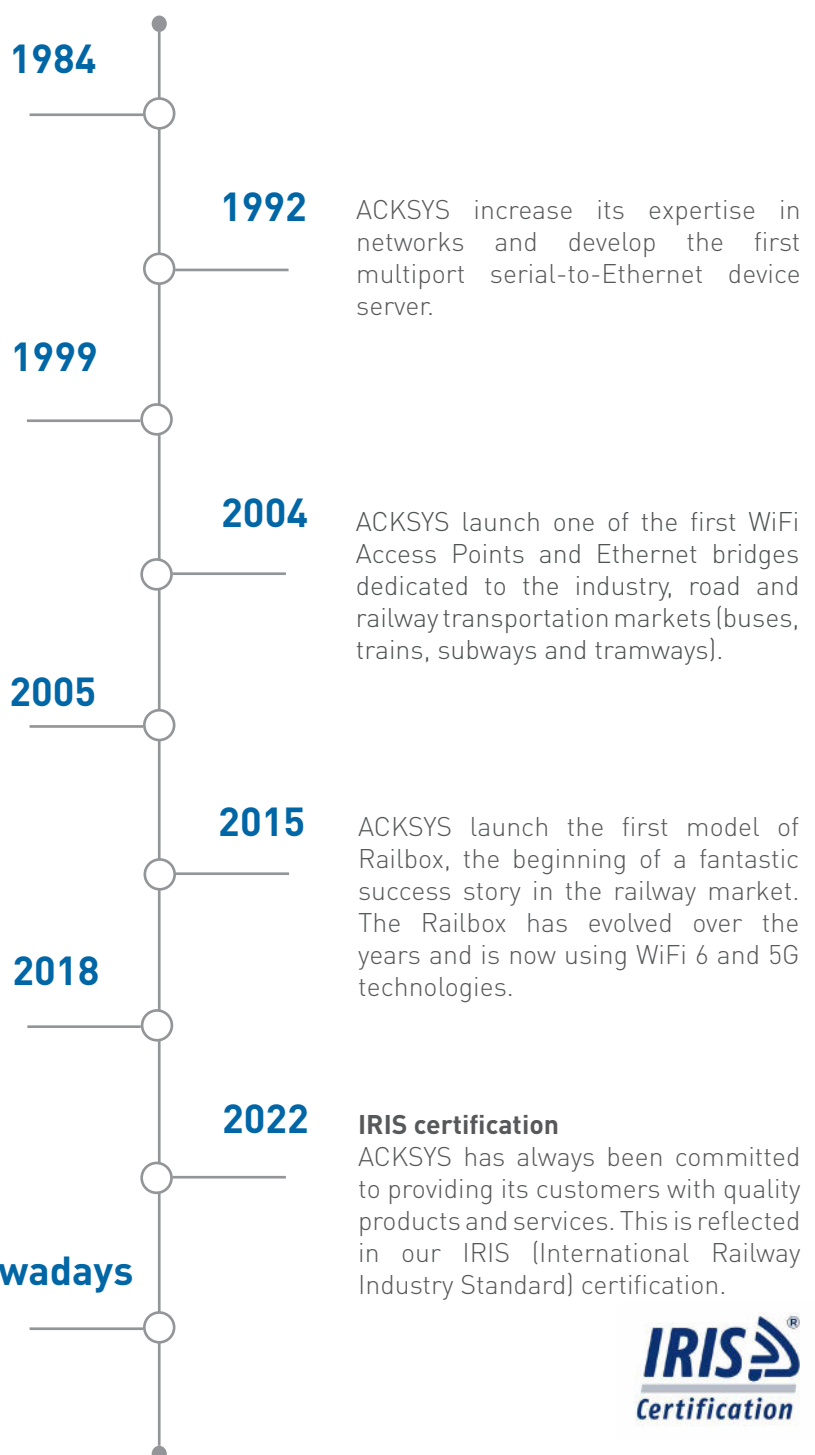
1984

1992

ACKSYS increase its expertise in networks and develop the first multiport serial-to-Ethernet device server.

1999

2004

ACKSYS launch one of the first WiFi Access Points and Ethernet bridges dedicated to the industry, road and railway transportation markets (buses, trains, subways and tramways).

2005

2015

ACKSYS launch the first model of Railbox, the beginning of a fantastic success story in the railway market. The Railbox has evolved over the years and is now using WiFi 6 and 5G technologies.

2018

2022

IRIS certification
ACKSYS has always been committed to providing its customers with quality products and services. This is reflected in our IRIS (International Railway Industry Standard) certification.

wadays

IRIS®
Certification